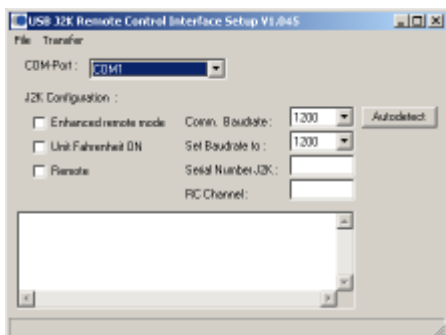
USB J2K Remote Control Interface Setup V1.045

File Transfer

COM-Port : COM1

J2K Configuration :

Enhanced remote mode

Unit Fahrenheit ON

Remote

Comm. Baudrate : 1200

Set Baudrate to : 1200

Serial Number J2K :

RC Channel :

Autodetect